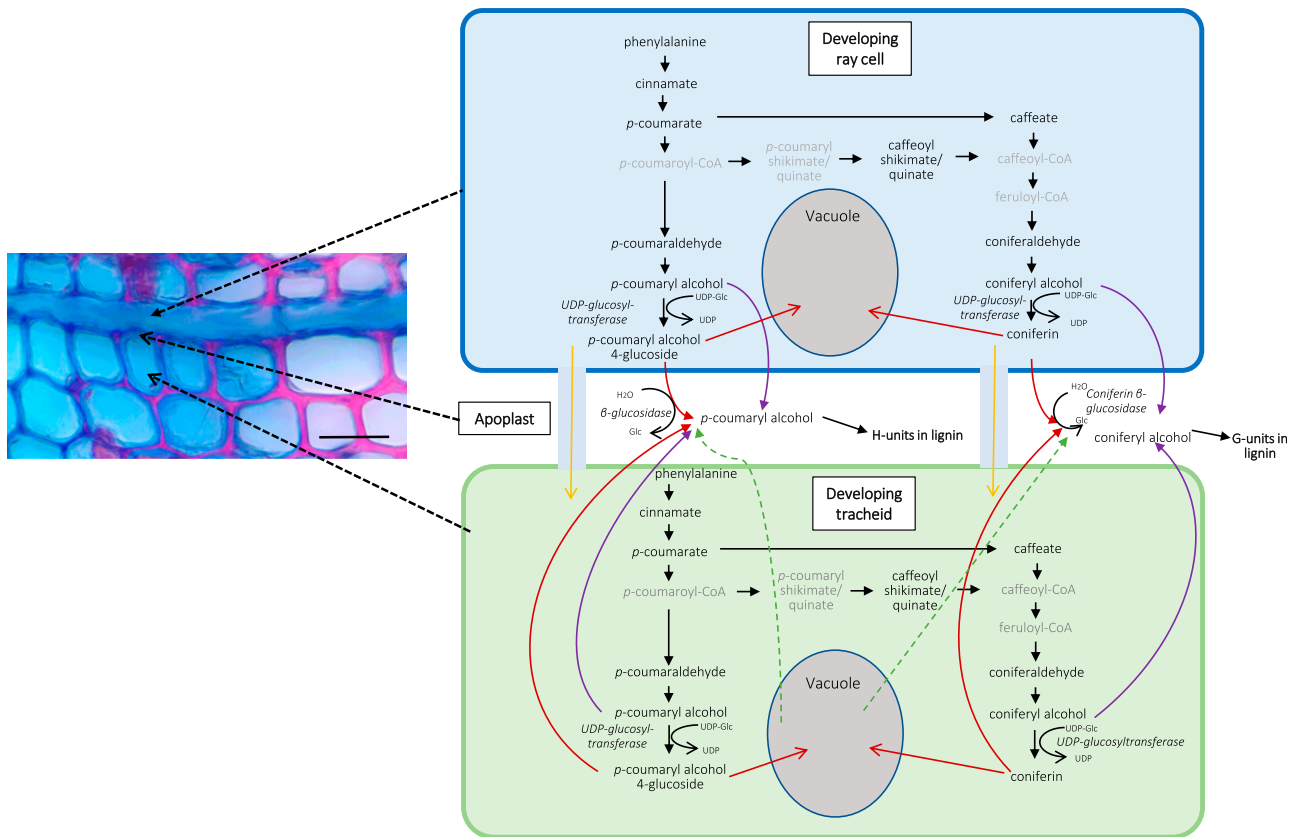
Developing ray cell

phenylalanine
cinnamate
$p$-coumarate
caffeate
$p$-coumaroyl-CoA
$p$-coumaryl shikimate/ quinate
caffeoyl shikimate/ quinate
caffeoyl-CoA
feruloyl-CoA
Vacuole
$p$-coumaraldehyde
coniferaldehyde
$p$-coumaryl alcohol
coniferyl alcohol
UDP-glucosyl-transferase
UDP-Glc
UDP
$p$-coumaryl alcohol 4-glucoside
UDP-glucosyl-transferase
UDP-Glc
UDP
coniferin

Apoplast

H2O
β-glucosidase
Glc
$p$-coumaryl alcohol
H-units in lignin
H2O
Coniferin β-glucosidase
Glc
coniferyl alcohol
G-units in lignin

Developing tracheid

phenylalanine
cinnamate
$p$-coumarate
caffeate
$p$-coumaroyl-CoA
$p$-coumaryl shikimate/ quinate
caffeoyl shikimate/ quinate
caffeoyl-CoA
feruloyl-CoA
$p$-coumaraldehyde
coniferaldehyde
Vacuole
$p$-coumaryl alcohol
coniferyl alcohol
UDP-glucosyl-transferase
UDP-Glc
UDP
UDP-Glc
UDP-glucosyltransferase
UDP
$p$-coumaryl alcohol 4-glucoside
coniferin